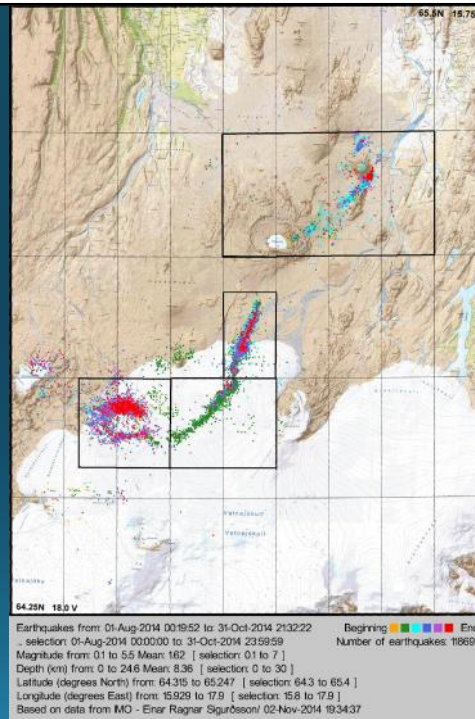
65.5N 15.75

64.25N 18.0 V

Earthquakes from: 01-Aug-2014 00:19:52 to: 31-Oct-2014 21:32:22
.. selection: 01-Aug-2014 00:00:00 to: 31-Oct-2014 23:59:59
Magnitude from: 0.1 to 5.5 Mean: 1.62 [ selection: 0.1 to 7 ]
Depth (km) from: 0 to 24.6 Mean: 8.36 [ selection: 0 to 30 ]
Latitude (degrees North) from: 64.315 to 65.247 [ selection: 64.3 to 65.4 ]
Longitude (degrees East) from: 15.929 to 17.9 [ selection: 15.8 to 17.9 ]
Based on data from IMO - Einar Ragnar Sigurðsson/ 02-Nov-2014 19:34:37

Beginning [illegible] End
Number of earthquakes: 11869